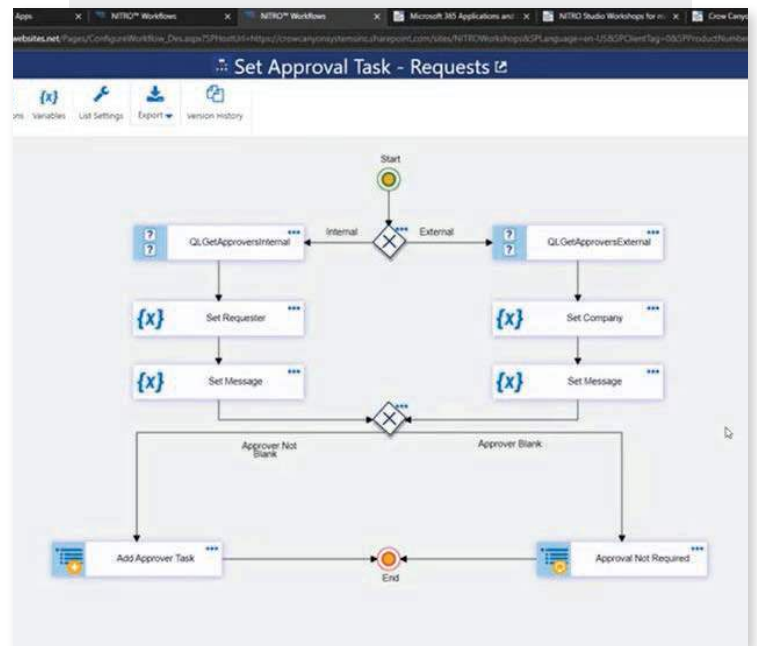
Apps × NITRO™ Workflows × NITRO™ Workflows × Microsoft 365 Applications and × NITRO Studio Workshops for × Crow Canyo

websites.net/Pages/ConfigureWorkflow_Des.aspx?SPHostUrl=https://crowcanyonsystemsinc.sharepoint.com/sites/NITROWorkshops&SPLanguage=en-US&SPClientTag=0&SPProductNumbe

Set Approval Task - Requests

ns Variables List Settings Export Version History

Start

Internal

External

QLGetApproversInternal

QLGetApproversExternal

Set Requester

Set Company

Set Message

Set Message

Approver Not Blank

Approver Blank

Add Approver Task

Approval Not Required

End